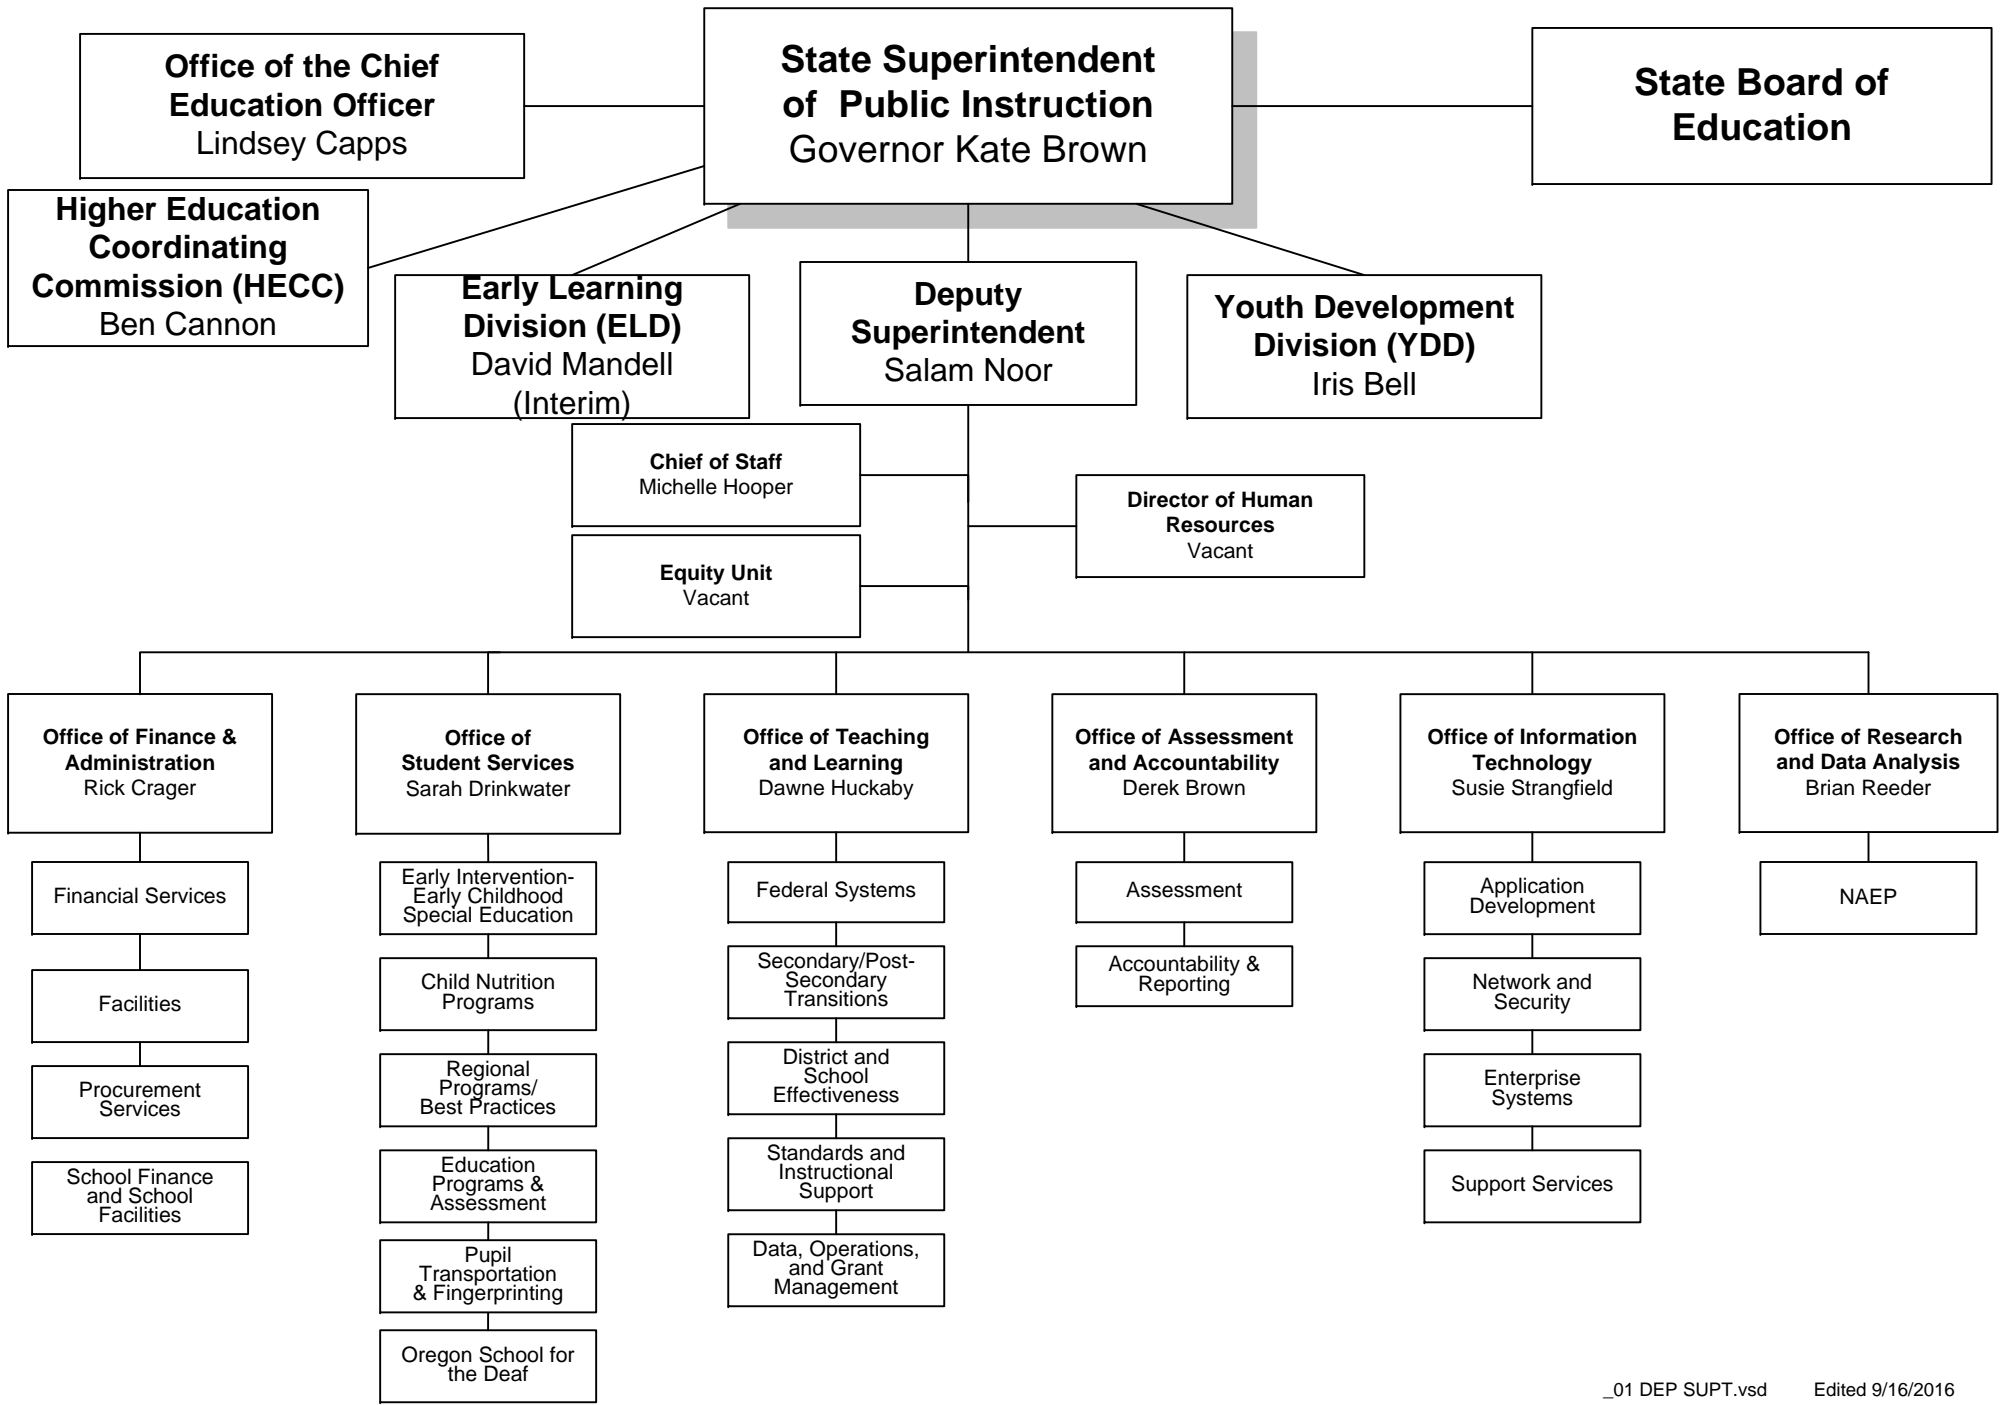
State Superintendent of Public Instruction
Governor Kate Brown

Office of the Chief Education Officer
Lindsey Capps

State Board of Education

Higher Education Coordinating Commission (HECC)
Ben Cannon

Early Learning Division (ELD)
David Mandell (Interim)

Deputy Superintendent
Salam Noor

Youth Development Division (YDD)
Iris Bell

Chief of Staff
Michelle Hooper

Director of Human Resources
Vacant

Equity Unit
Vacant

Office of Finance & Administration
Rick Crager

Financial Services

Facilities

Procurement Services

School Finance and School Facilities

Office of Student Services
Sarah Drinkwater

Early Intervention-Early Childhood Special Education

Child Nutrition Programs

Regional Programs/ Best Practices

Education Programs & Assessment

Pupil Transportation & Fingerprinting

Oregon School for the Deaf

Office of Teaching and Learning
Dawne Huckaby

Federal Systems

Secondary/Post-Secondary Transitions

District and School Effectiveness

Standards and Instructional Support

Data, Operations, and Grant Management

Office of Assessment and Accountability
Derek Brown

Assessment

Accountability & Reporting

Office of Information Technology
Susie Strangfield

Application Development

Network and Security

Enterprise Systems

Support Services

Office of Research and Data Analysis
Brian Reeder

NAEP

_01 DEP SUPT.vsd Edited 9/16/2016